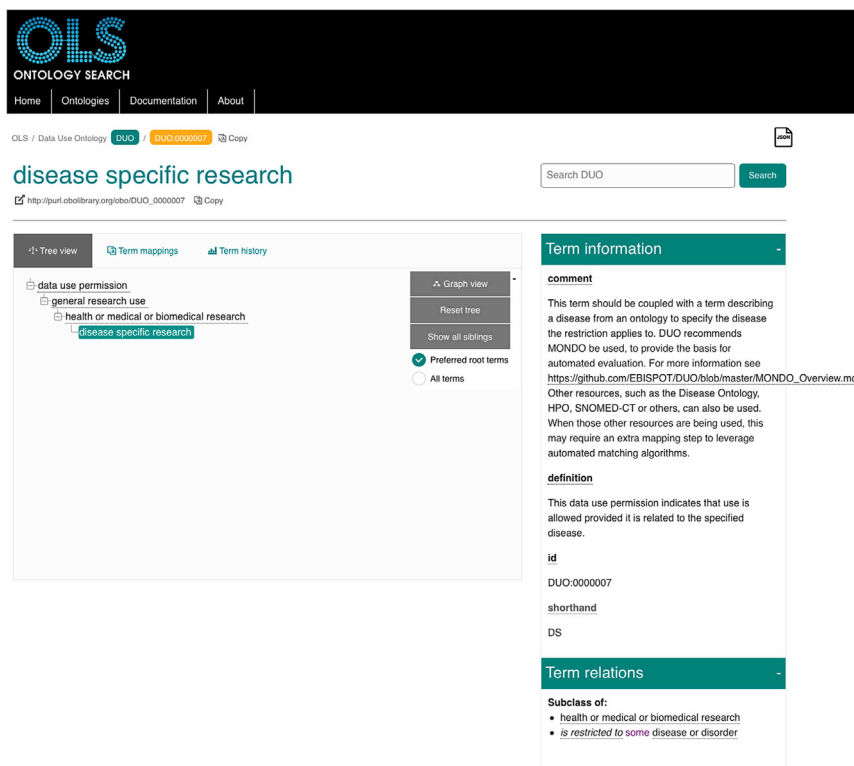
OLS
ONTOLOGY SEARCH

Home | Ontologies | Documentation | About

OLS / Data Use Ontology DUO / DUO:0000007 Copy

JSON

disease specific research

http://purl.obolibrary.org/obo/DUO_0000007 Copy

Search DUO
Search

Tree view | Term mappings | Term history

data use permission
general research use
health or medical or biomedical research
disease specific research

Graph view
Reset tree
Show all siblings
Preferred root terms
All terms

Term information -

comment

This term should be coupled with a term describing a disease from an ontology to specify the disease the restriction applies to. DUO recommends MONDO be used, to provide the basis for automated evaluation. For more information see https://github.com/EBISPOT/DUO/blob/master/MONDO_Overview.md Other resources, such as the Disease Ontology, HPO, SNOMED-CT or others, can also be used. When those other resources are being used, this may require an extra mapping step to leverage automated matching algorithms.

definition

This data use permission indicates that use is allowed provided it is related to the specified disease.

id

DUO:0000007

shorthand

DS

Term relations -

Subclass of:
• health or medical or biomedical research
• is restricted to some disease or disorder